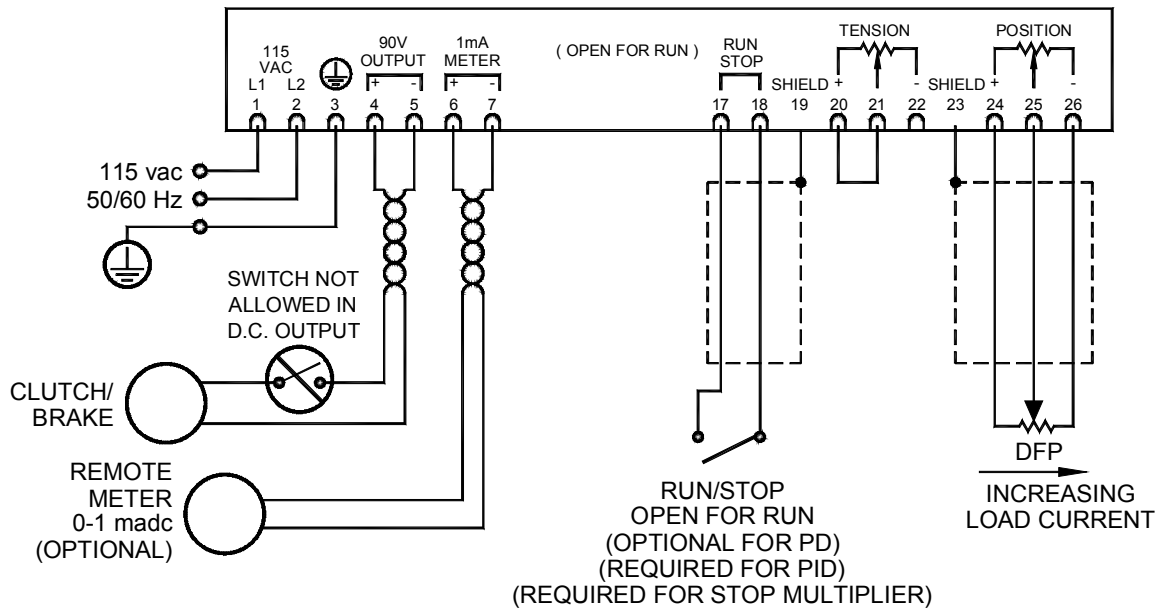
115 VAC
L1 L2
1 2 3
90V OUTPUT
+ -
4 5
1mA METER
+ -
6 7
( OPEN FOR RUN )
RUN STOP
17 18
SHIELD
19
TENSION
+ -
20 21 22
SHIELD
23
POSITION
+ -
24 25 26

115 vac
50/60 Hz

SWITCH NOT ALLOWED IN D.C. OUTPUT

CLUTCH/ BRAKE

REMOTE METER 0-1 madc (OPTIONAL)

RUN/STOP
OPEN FOR RUN
(OPTIONAL FOR PD)
(REQUIRED FOR PID)
(REQUIRED FOR STOP MULTIPLIER)

DFP
INCREASING LOAD CURRENT